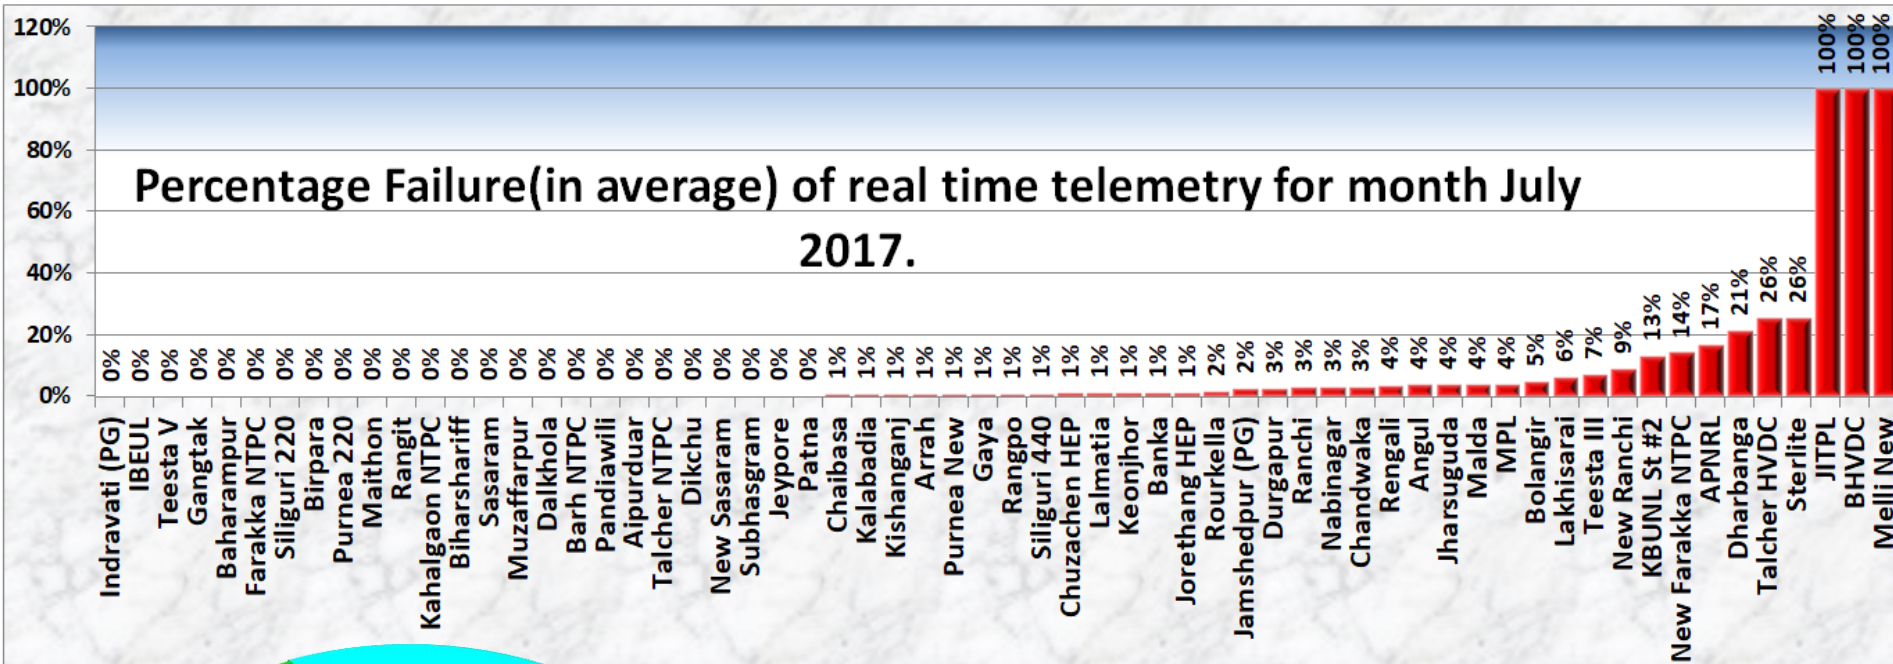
Percentage Failure(in average) of real time telemetry for month July 2017.

120%
100%
80%
60%
40%
20%
0%

| Station | Failure |
|---|---|
| Indravati (PG) | 0% |
| IBEUL | 0% |
| Teesta V | 0% |
| Gangtak | 0% |
| Baharampur | 0% |
| Farakka NTPC | 0% |
| Siliguri 220 | 0% |
| Birpara | 0% |
| Purnea 220 | 0% |
| Maithon | 0% |
| Rangit | 0% |
| Kahalgaon NTPC | 0% |
| Biharshariff | 0% |
| Sasaram | 0% |
| Muzaffarpur | 0% |
| Dalkhola | 0% |
| Barh NTPC | 0% |
| Pandiawili | 0% |
| Aipurduar | 0% |
| Talcher NTPC | 0% |
| Dikchu | 0% |
| New Sasaram | 0% |
| Subhasgram | 0% |
| Jeypore | 0% |
| Patna | 0% |
| Chaibasa | 1% |
| Kalabadia | 1% |
| Kishanganj | 1% |
| Arrah | 1% |
| Purnea New | 1% |
| Gaya | 1% |
| Rangpo | 1% |
| Siliguri 440 | 1% |
| Chuzachen HEP | 1% |
| Lalmatia | 1% |
| Keonjhor | 1% |
| Banka | 1% |
| Jorethang HEP | 1% |
| Rourkella | 2% |
| Jamshedpur (PG) | 2% |
| Durgapur | 3% |
| Ranchi | 3% |
| Nabinagar | 3% |
| Chandwaka | 3% |
| Rengali | 4% |
| Angul | 4% |
| Jharsuguda | 4% |
| Malda | 4% |
| MPL | 4% |
| Bolangir | 5% |
| Lakhisarai | 6% |
| Teesta III | 7% |
| New Ranchi | 9% |
| KBUNL St #2 | 13% |
| New Farakka NTPC | 14% |
| APNRL | 17% |
| Dharbanga | 21% |
| Talcher HVDC | 26% |
| Sterlite | 26% |
| JITPL | 100% |
| BHVDC | 100% |
| Melli New | 100% |